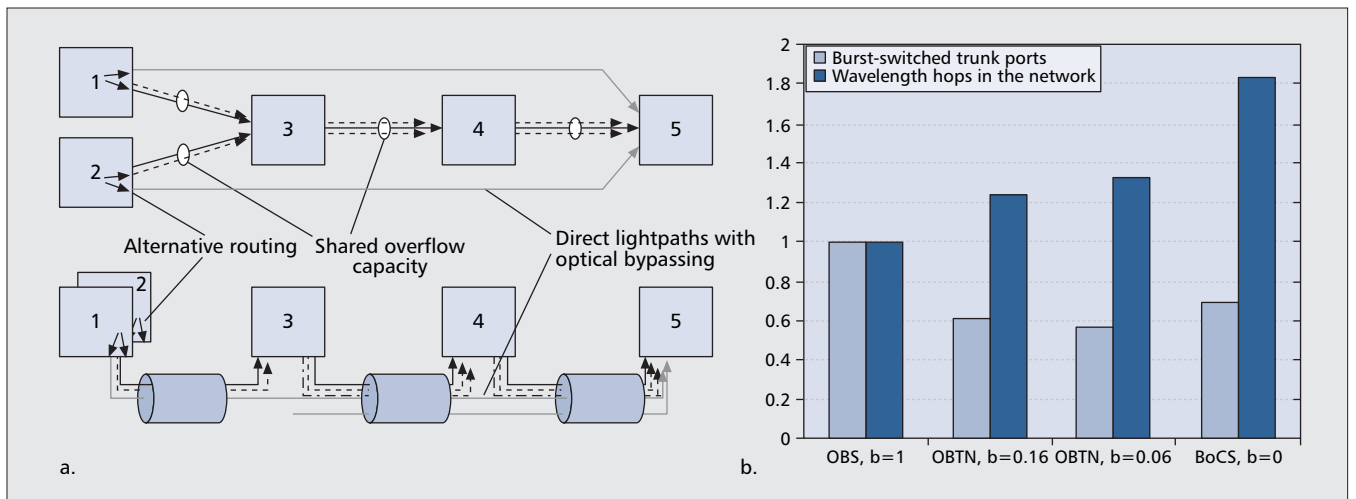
1
2
3
4
5
Alternative routing
Shared overflow capacity
Direct lightpaths with optical bypassing
2
1
3
4
5
a.

b.
Burst-switched trunk ports
Wavelength hops in the network

| | Burst-switched trunk ports | Wavelength hops in the network |
|---|---|---|
| OBS, b=1 | 1 | 1 |
| OBTN, b=0.16 | 0.61 | 1.24 |
| OBTN, b=0.06 | 0.57 | 1.33 |
| BoCS, b=0 | 0.69 | 1.83 |

2
1.8
1.6
1.4
1.2
1
0.8
0.6
0.4
0.2
0